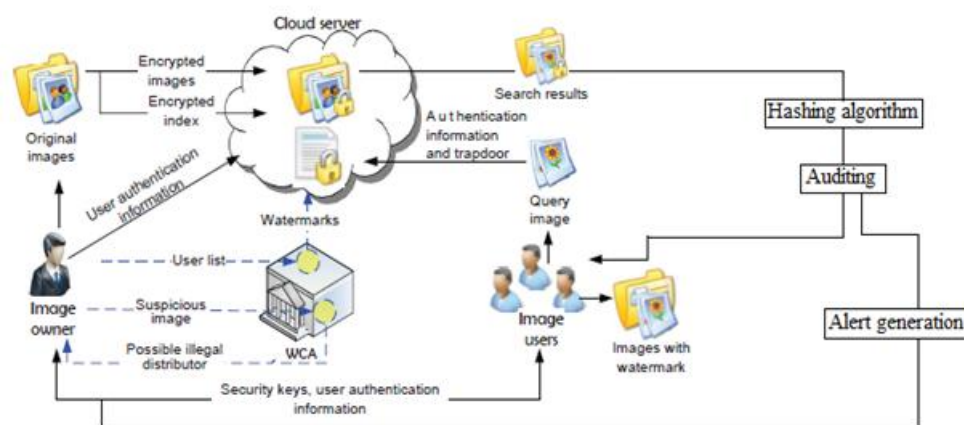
Cloud server

Original images

Encrypted images

Encrypted index

Search results

Hashing algorithm

A u t hentication information and trapdoor

User authentication information

Auditing

Watermarks

Query image

User list

Image owner

Suspicious image

Possible illegal distributor

WCA

Image users

Images with watermark

Alert generation

Security keys, user authentication information